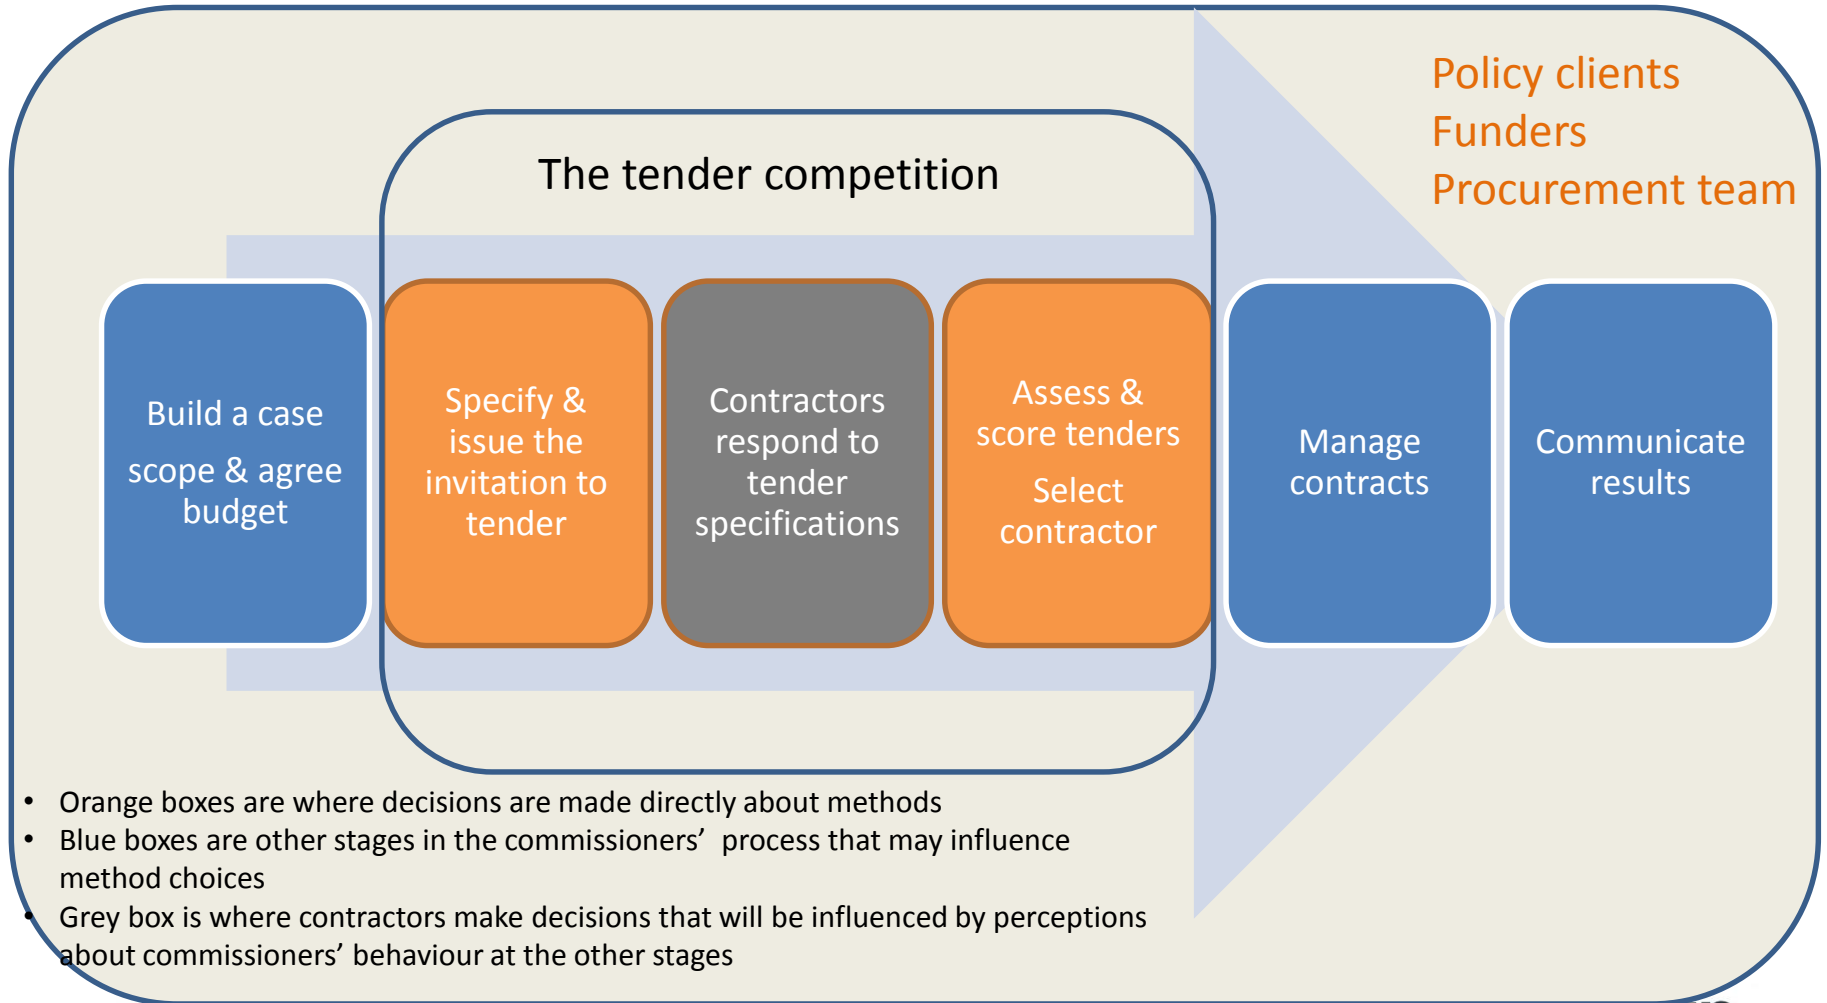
Policy clients
Funders
Procurement team

The tender competition

Build a case

scope & agree budget

Specify & issue the invitation to tender

Contractors respond to tender specifications

Assess & score tenders

Select contractor

Manage contracts

Communicate results

- Orange boxes are where decisions are made directly about methods
- Blue boxes are other stages in the commissioners' process that may influence method choices
- Grey box is where contractors make decisions that will be influenced by perceptions about commissioners' behaviour at the other stages